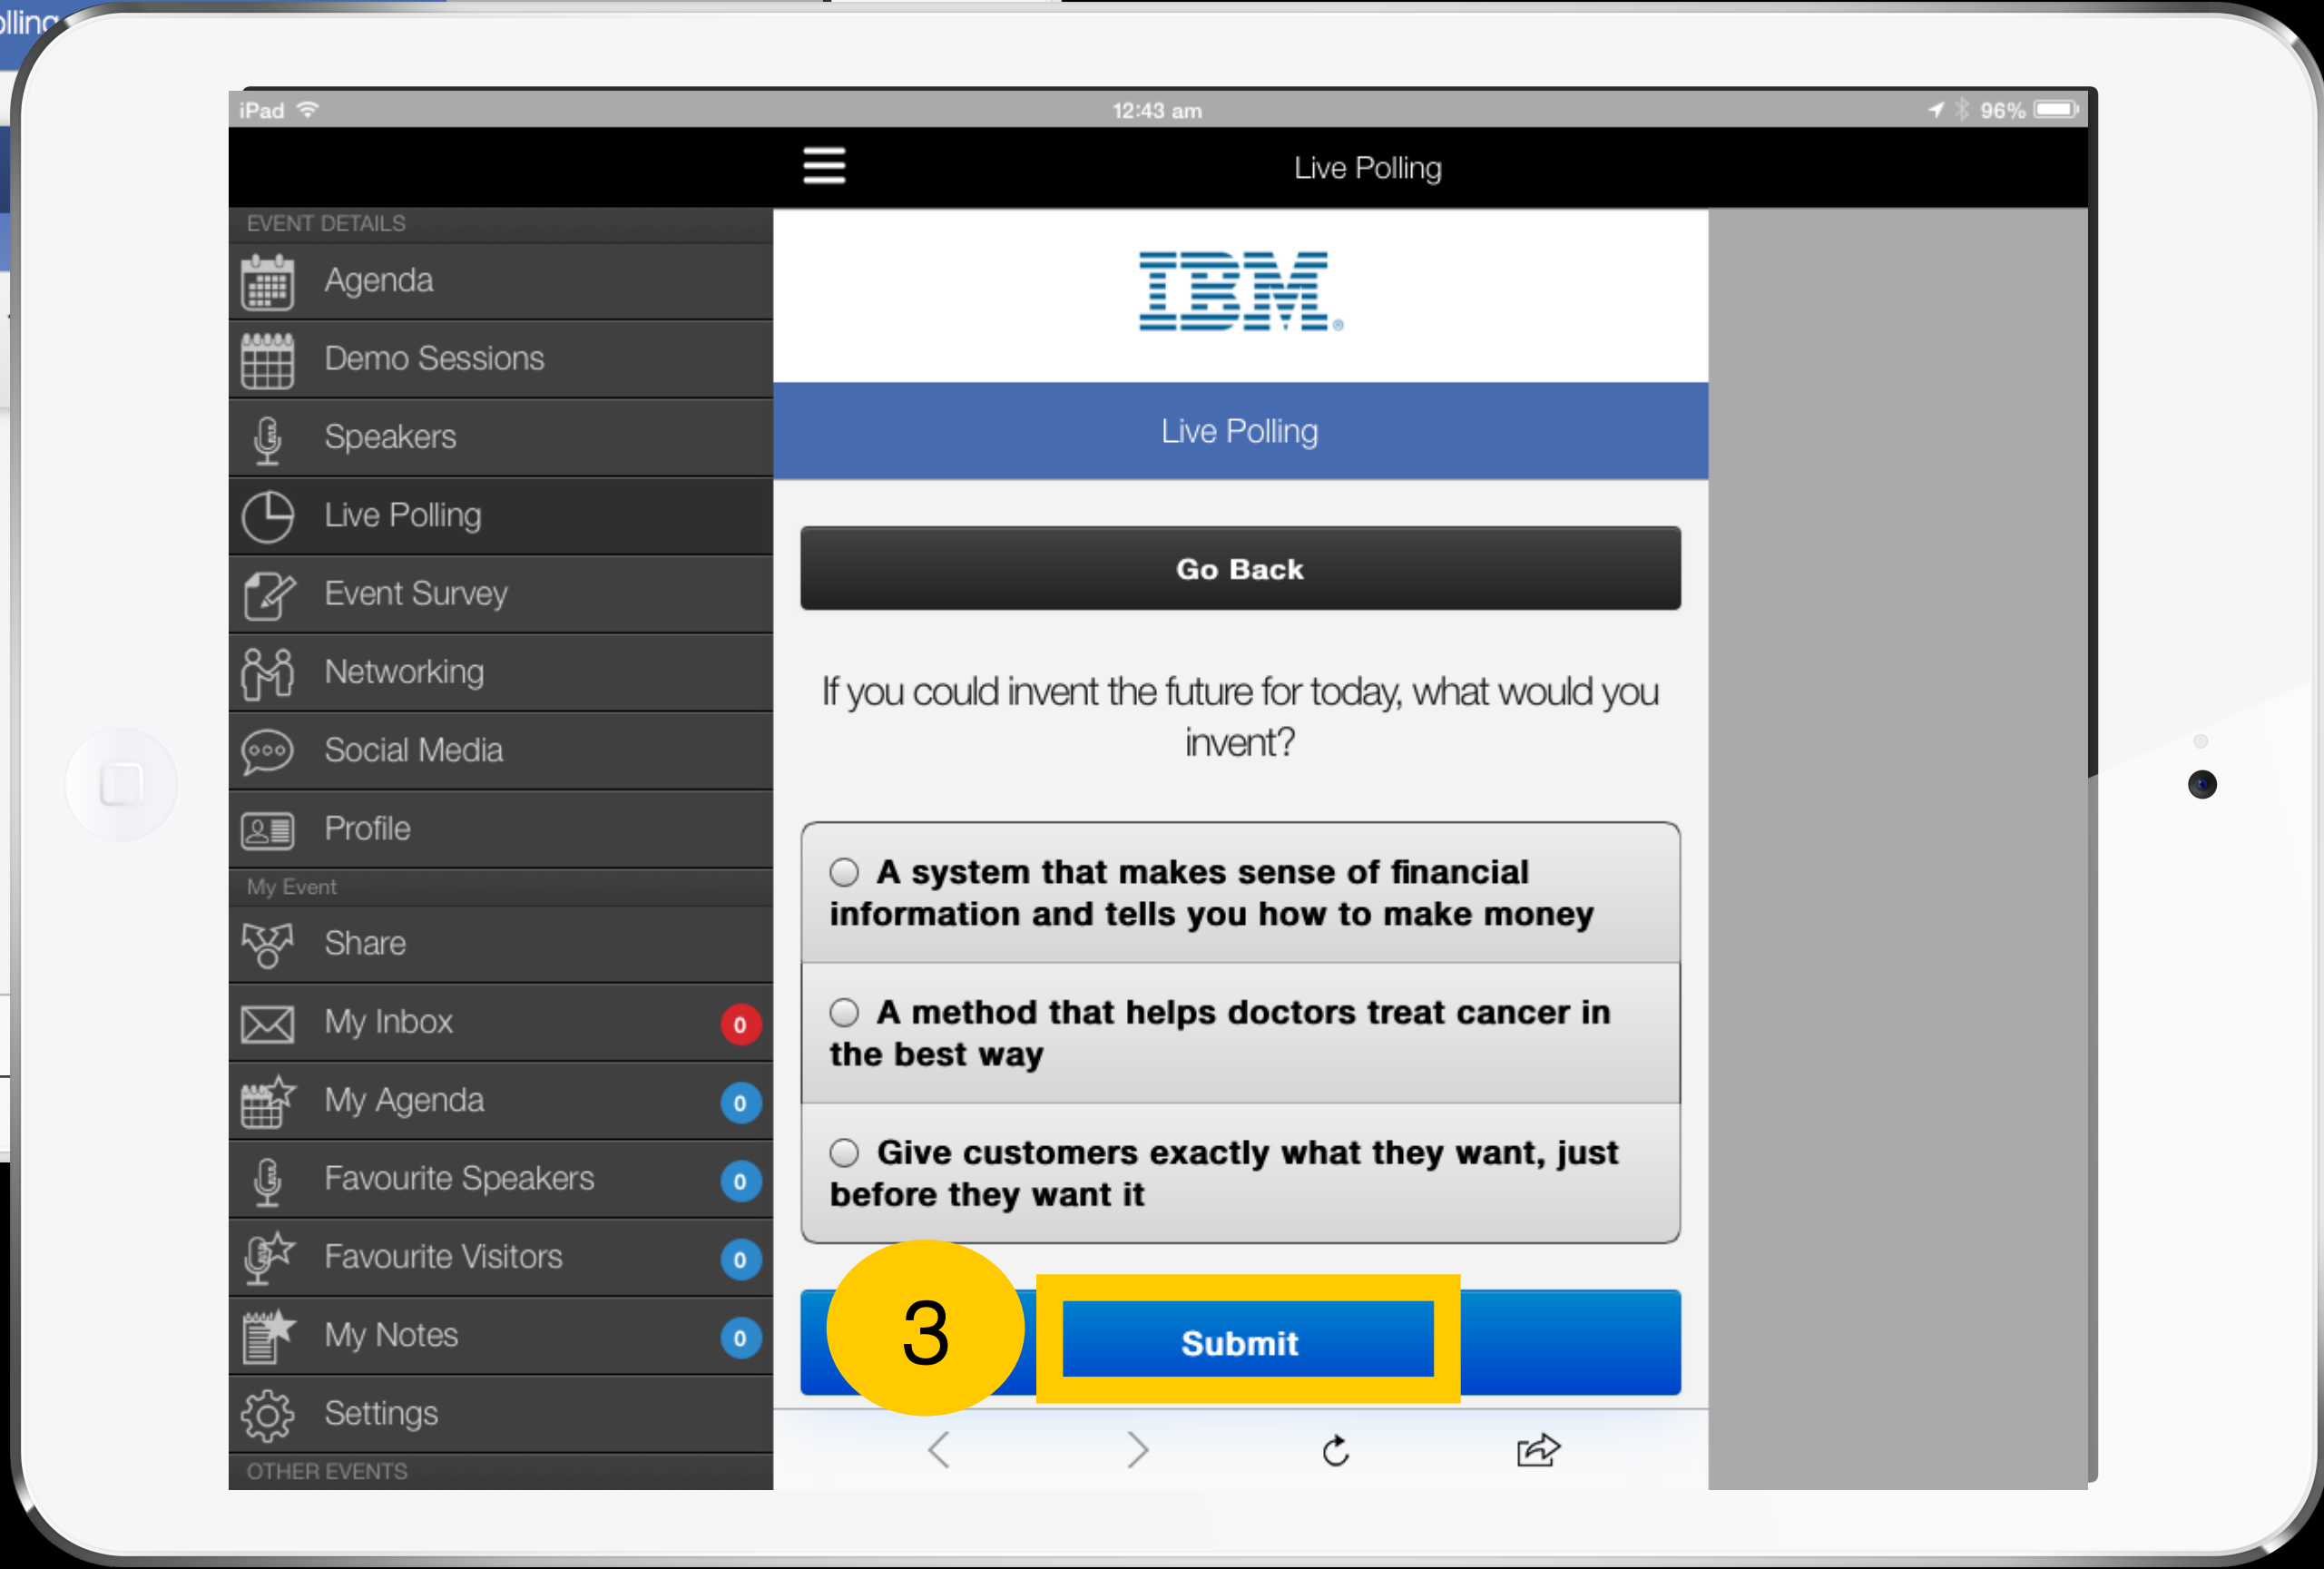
olling

iPad 12:43 am 96%

Live Polling

EVENT DETAILS
Agenda
Demo Sessions
Speakers
Live Polling
Event Survey
Networking
Social Media
Profile
My Event
Share
My Inbox 0
My Agenda 0
Favourite Speakers 0
Favourite Visitors 0
My Notes 0
Settings
OTHER EVENTS

IBM

Live Polling

Go Back

If you could invent the future for today, what would you invent?

A system that makes sense of financial information and tells you how to make money

A method that helps doctors treat cancer in the best way

Give customers exactly what they want, just before they want it

3

Submit